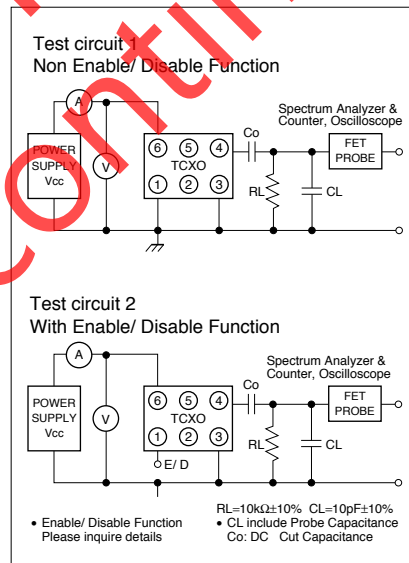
Test circuit 1
Non Enable/ Disable Function

A
POWER SUPPLY Vcc
V
⑥ ⑤ ④
TCXO
① ② ③
Co
RL
CL
Spectrum Analyzer & Counter, Oscilloscope
FET PROBE

Test circuit 2
With Enable/ Disable Function

A
POWER SUPPLY Vcc
V
⑥ ⑤ ④
TCXO
① ② ③
E/ D
Co
RL
CL
Spectrum Analyzer & Counter, Oscilloscope
FET PROBE

RL=10kΩ±10% CL=10pF±10%

• Enable/ Disable Function Please inquire details

• CL include Probe Capacitance
Co: DC Cut Capacitance